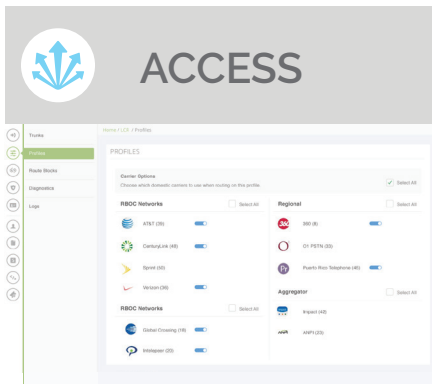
ACCESS

Trunks
Profiles
Route Blocks
Diagnostics
Logs

Home / LCR / Profiles

PROFILES

Carrier Options
Choose which domestic carriers to use when routing on this profile.

Select All

RBOC Networks
Select All
AT&T (39)
CenturyLink (46)
Sprint (50)
Verizon (36)

Regional
Select All
360 (8)
O1 PSTN (33)
Puerto Rico Telephone (46)

RBOC Networks
Select All
Global Crossing (18)
Intelepeer (25)

Aggregator
Select All
Inpact (42)
ANPI (23)